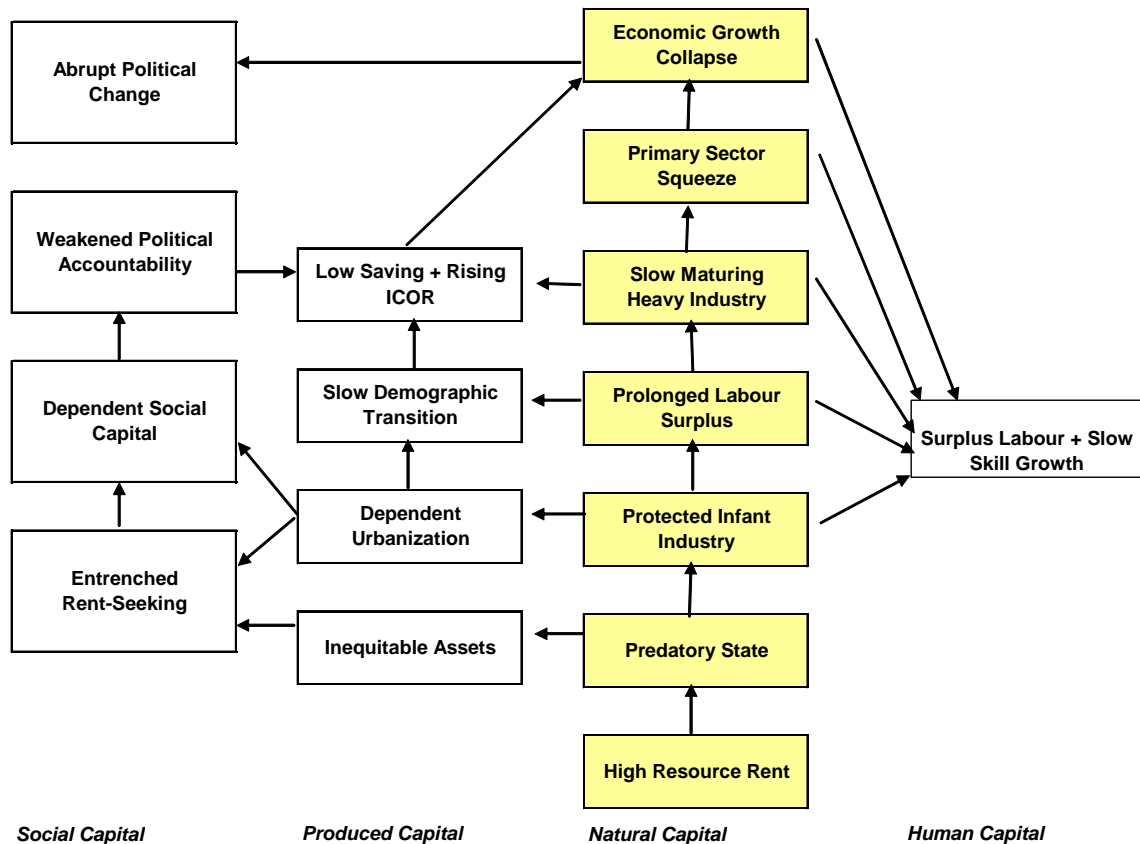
Abrupt Political Change

Economic Growth Collapse

Primary Sector Squeeze

Weakened Political Accountability

Low Saving + Rising ICOR

Slow Maturing Heavy Industry

Dependent Social Capital

Slow Demographic Transition

Prolonged Labour Surplus

Surplus Labour + Slow Skill Growth

Dependent Urbanization

Protected Infant Industry

Entrenched Rent-Seeking

Inequitable Assets

Predatory State

High Resource Rent

Social Capital

Produced Capital

Natural Capital

Human Capital